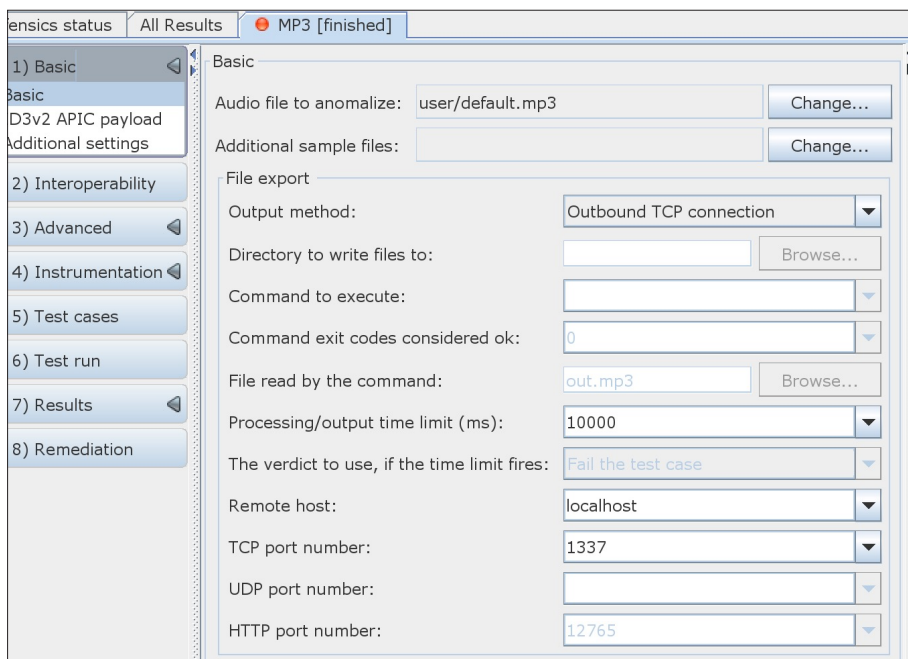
ensics status | All Results | MP3 [finished]

1) Basic
Basic
D3v2 APIC payload
Additional settings
2) Interoperability
3) Advanced
4) Instrumentation
5) Test cases
6) Test run
7) Results
8) Remediation

Basic
Audio file to anomalize: user/default.mp3 Change...
Additional sample files: Change...
File export
Output method: Outbound TCP connection
Directory to write files to: Browse...
Command to execute:
Command exit codes considered ok: 0
File read by the command: out.mp3 Browse...
Processing/output time limit (ms): 10000
The verdict to use, if the time limit fires: Fail the test case
Remote host: localhost
TCP port number: 1337
UDP port number:
HTTP port number: 12765